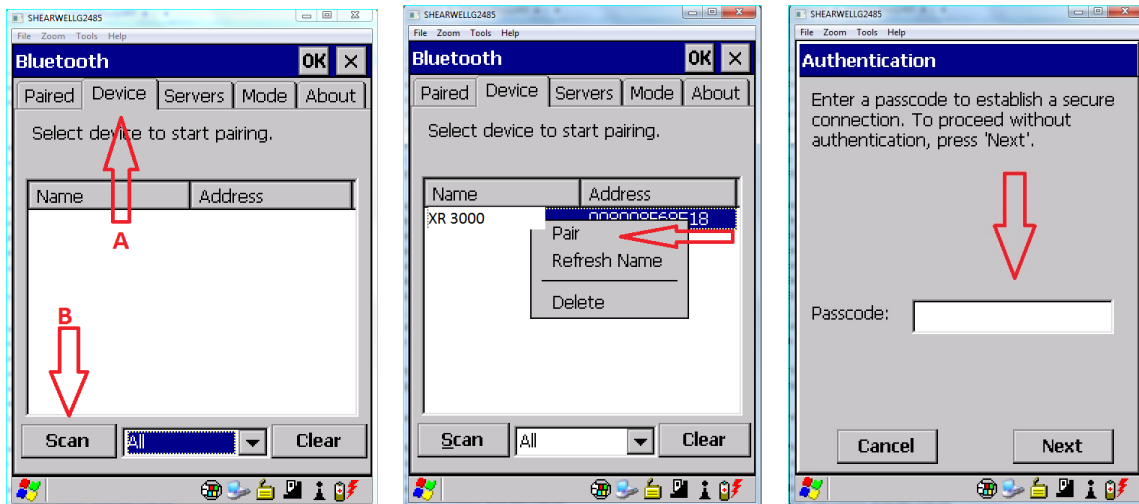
SHEARWELLG2485
File Zoom Tools Help
Bluetooth OK ✕
Paired Device Servers Mode About
Select device to start pairing.

| Name | Address |
|---|---|

A
B
Scan All Clear

SHEARWELLG2485
File Zoom Tools Help
Bluetooth OK ✕
Paired Device Servers Mode About
Select device to start pairing.

| Name | Address |
|---|---|
| XR 3000 | 0080085685 18 |

Pair
Refresh Name
Delete
Scan All Clear

SHEARWELLG2485
File Zoom Tools Help
Authentication
Enter a passcode to establish a secure connection. To proceed without authentication, press 'Next'.

Passcode:

Cancel Next